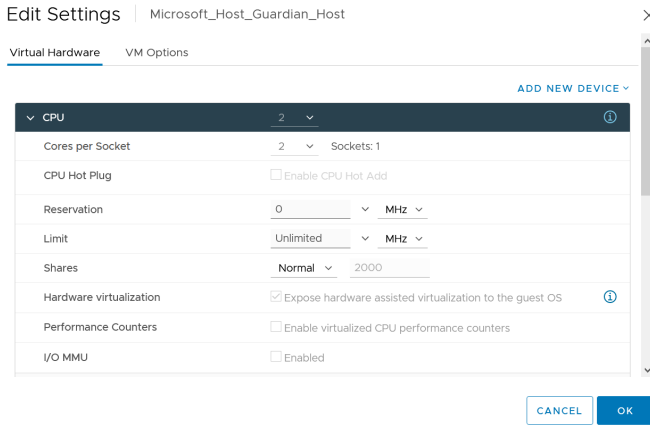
Edit Settings | Microsoft_Host_Guardian_Host

Virtual Hardware    VM Options

ADD NEW DEVICE

CPU 2

| | |
|---|---|
| Cores per Socket | 2 Sockets: 1 |
| CPU Hot Plug | Enable CPU Hot Add |
| Reservation | 0 MHz |
| Limit | Unlimited MHz |
| Shares | Normal 2000 |
| Hardware virtualization | Expose hardware assisted virtualization to the guest OS |
| Performance Counters | Enable virtualized CPU performance counters |
| I/O MMU | Enabled |

CANCEL    OK